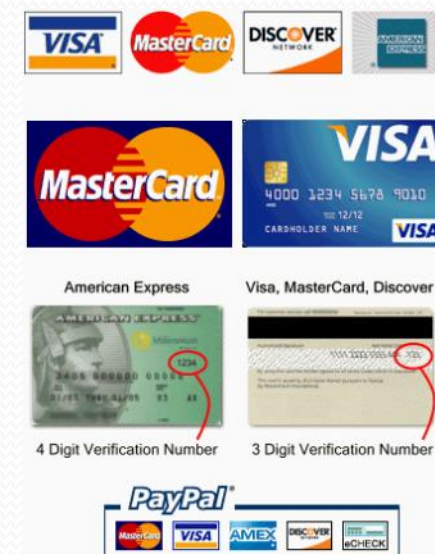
VISA MasterCard DISCOVER NETWORK AMERICAN EXPRESS

MasterCard

VISA
4000 1234 5678 9010
12/12
CARDHOLDER NAME
VISA

American Express

AMERICAN EXPRESS
1234
3405 000000 00000

4 Digit Verification Number

Visa, MasterCard, Discover

3 Digit Verification Number

PayPal
MasterCard VISA AMEX DISCOVER eCHECK